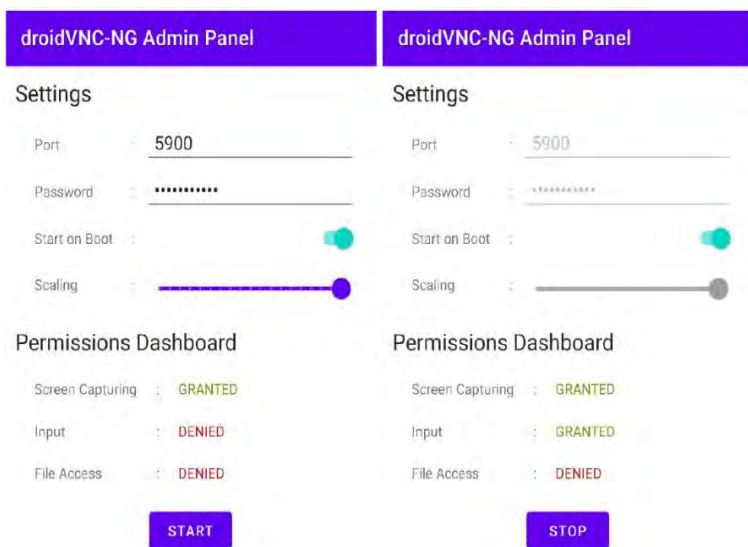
droidVNC-NG Admin Panel

Settings

Port : 5900

Password : ••••••••••••

Start on Boot :

Scaling :

Permissions Dashboard

Screen Capturing : GRANTED

Input : DENIED

File Access : DENIED

START

droidVNC-NG Admin Panel

Settings

Port : 5900

Password : ••••••••••••

Start on Boot :

Scaling :

Permissions Dashboard

Screen Capturing : GRANTED

Input : GRANTED

File Access : DENIED

STOP